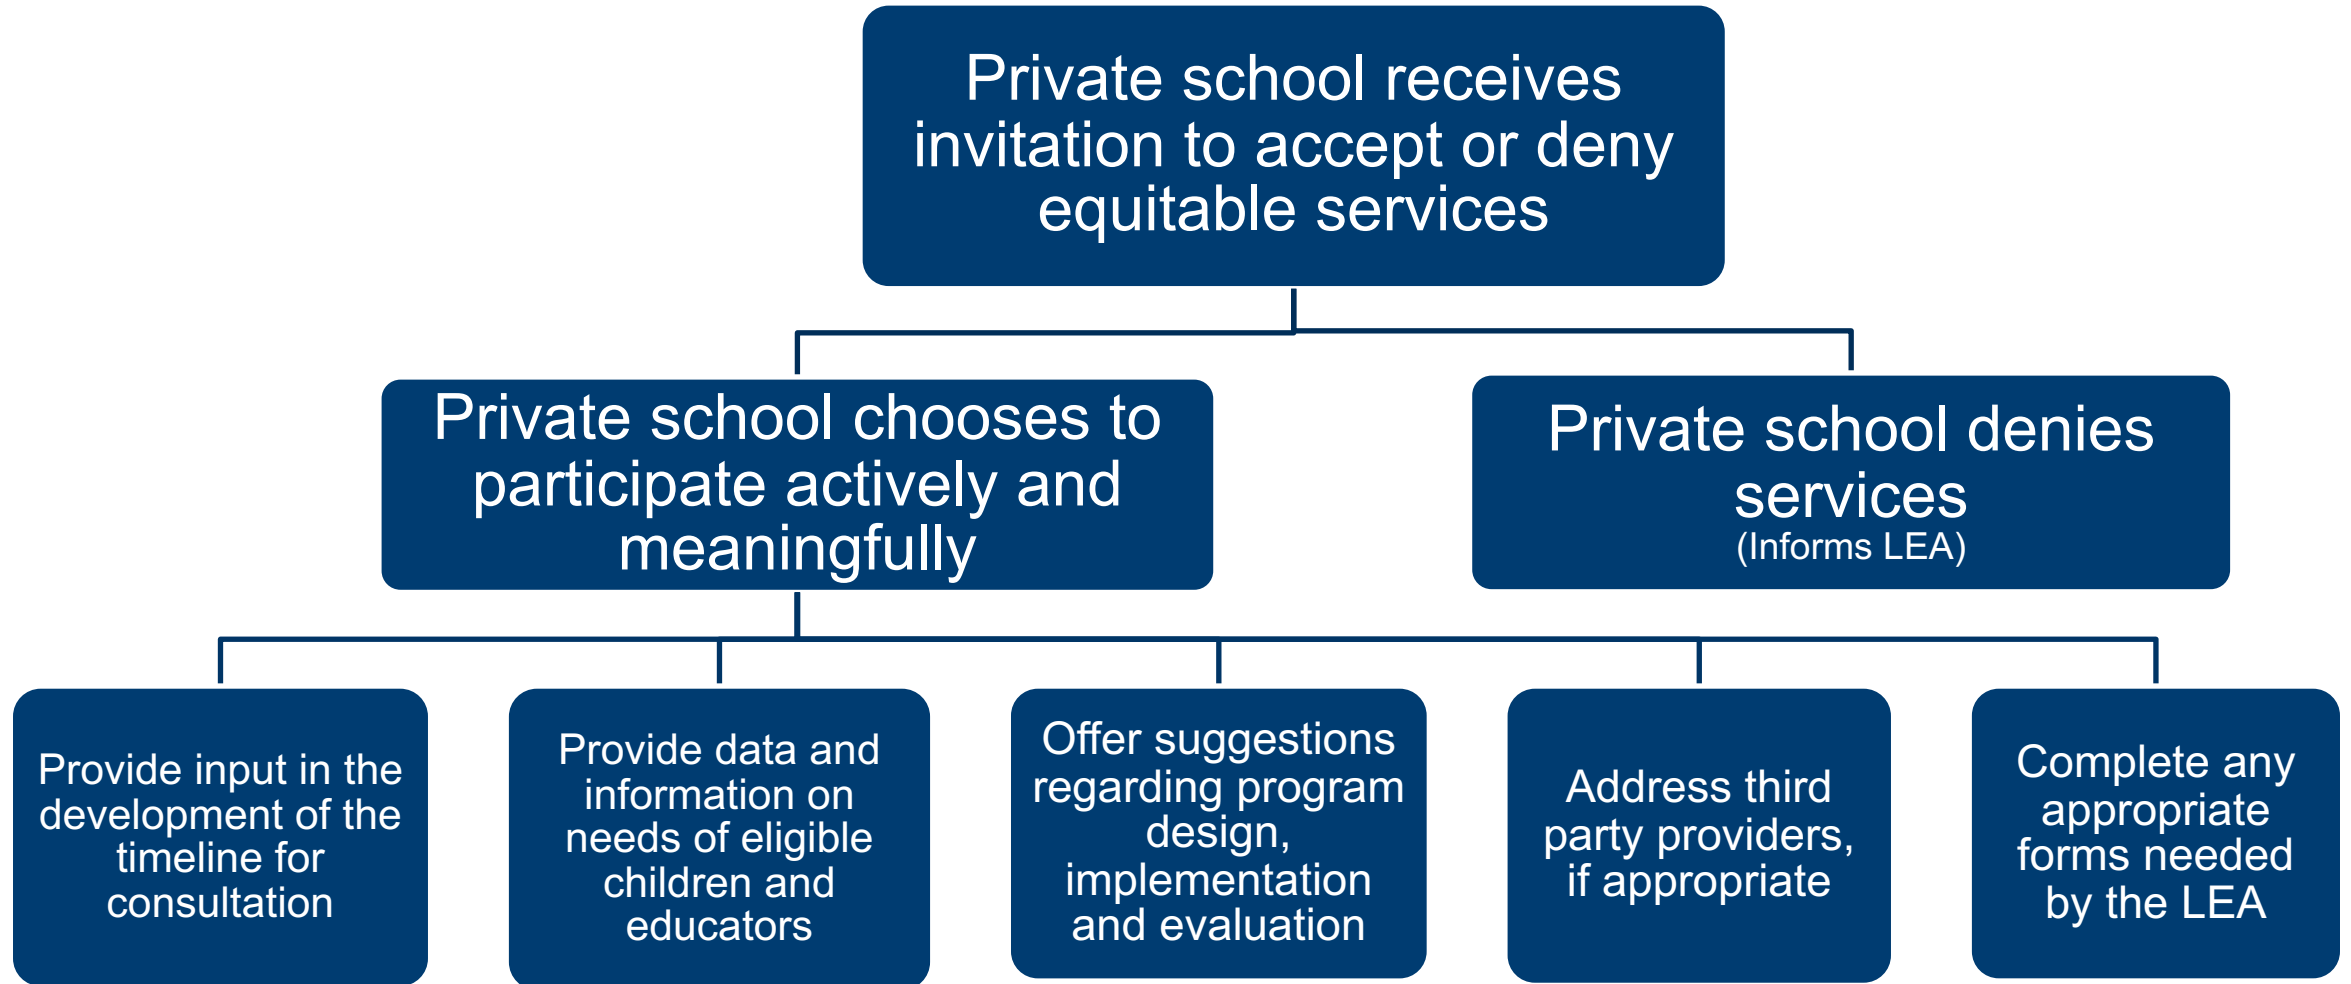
Private school receives invitation to accept or deny equitable services

Private school chooses to participate actively and meaningfully

Private school denies services
(Informs LEA)

Provide input in the development of the timeline for consultation

Provide data and information on needs of eligible children and educators

Offer suggestions regarding program design, implementation and evaluation

Address third party providers, if appropriate

Complete any appropriate forms needed by the LEA